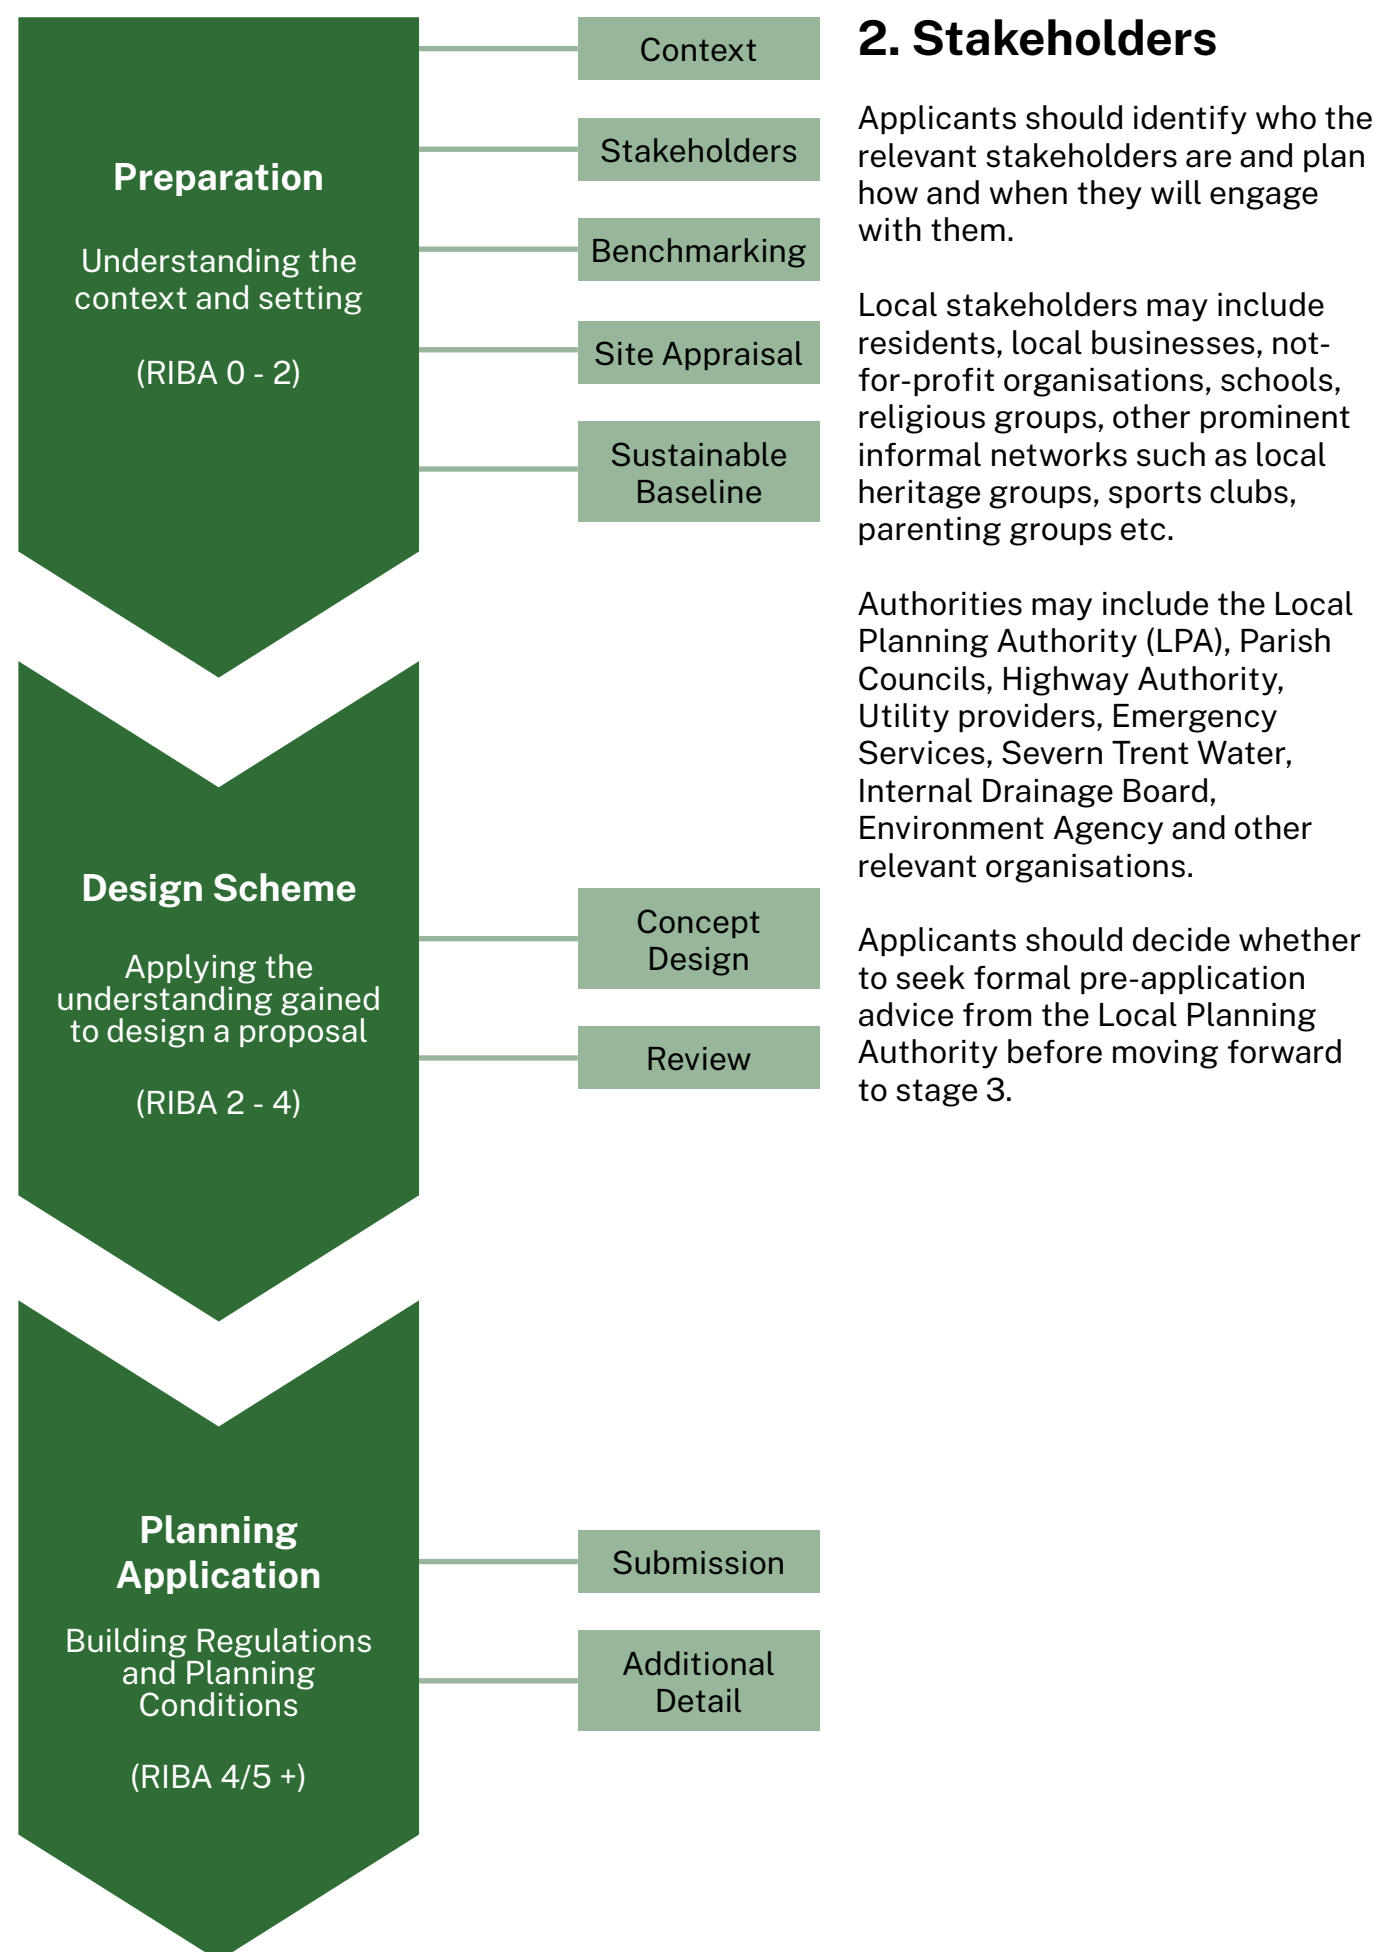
Preparation

Understanding the context and setting

(RIBA 0 - 2)

Context

Stakeholders

Benchmarking

Site Appraisal

Sustainable Baseline

Design Scheme

Applying the understanding gained to design a proposal

(RIBA 2 - 4)

Concept Design

Review

Planning Application

Building Regulations and Planning Conditions

(RIBA 4/5 +)

Submission

Additional Detail

2. Stakeholders

Applicants should identify who the relevant stakeholders are and plan how and when they will engage with them.

Local stakeholders may include residents, local businesses, not-for-profit organisations, schools, religious groups, other prominent informal networks such as local heritage groups, sports clubs, parenting groups etc.

Authorities may include the Local Planning Authority (LPA), Parish Councils, Highway Authority, Utility providers, Emergency Services, Severn Trent Water, Internal Drainage Board, Environment Agency and other relevant organisations.

Applicants should decide whether to seek formal pre-application advice from the Local Planning Authority before moving forward to stage 3.